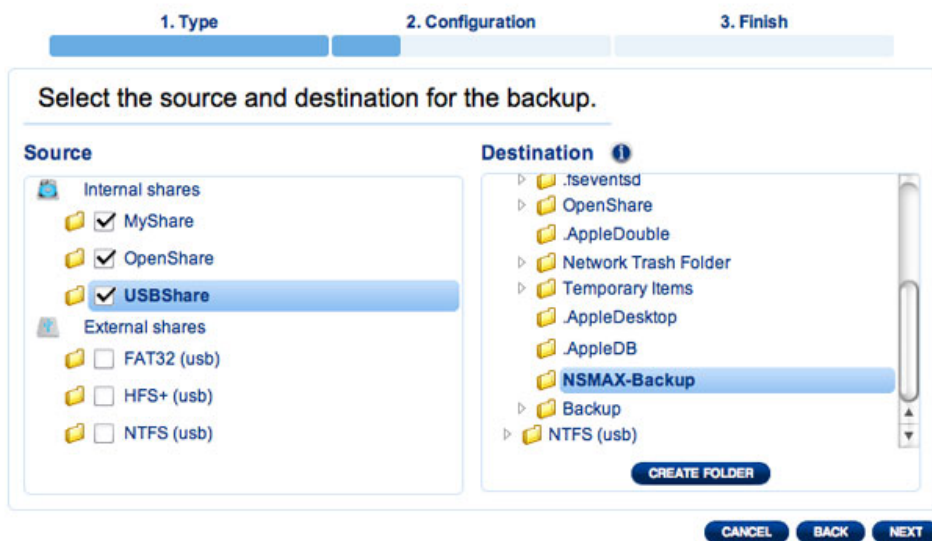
1. Type

2. Configuration

3. Finish

Select the source and destination for the backup.

Source

Internal shares

MyShare

OpenShare

USBShare

External shares

FAT32 (usb)

HFS+ (usb)

NTFS (usb)

Destination

.fseventsd

OpenShare

.AppleDouble

Network Trash Folder

Temporary Items

.AppleDesktop

.AppleDB

NSMAX-Backup

Backup

NTFS (usb)

CREATE FOLDER

CANCEL

BACK

NEXT